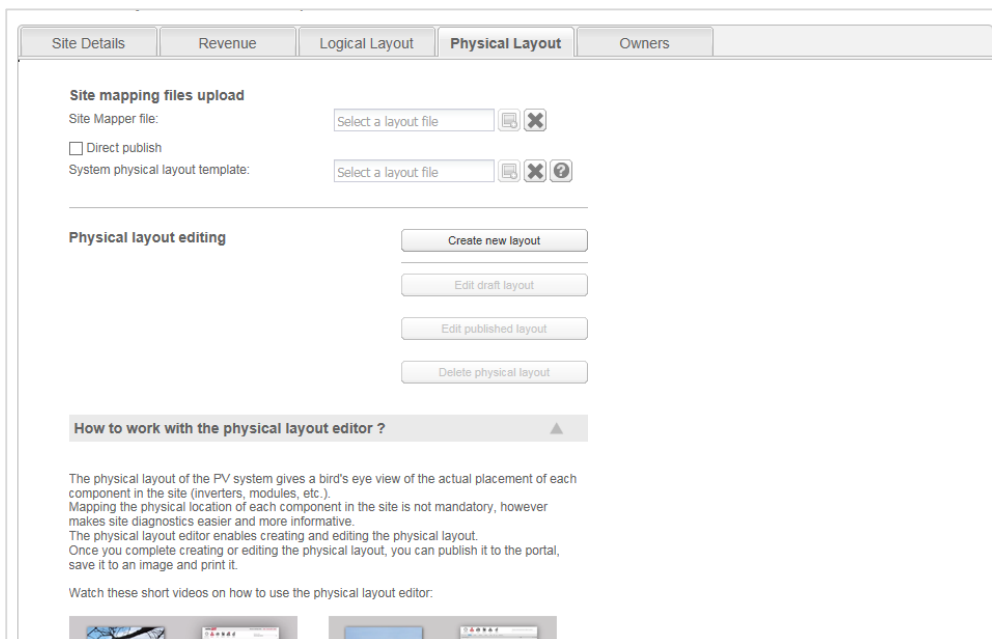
Site Details | Revenue | Logical Layout | Physical Layout | Owners

Site mapping files upload
Site Mapper file:
Select a layout file
Direct publish
System physical layout template:
Select a layout file

Physical layout editing
Create new layout
Edit draft layout
Edit published layout
Delete physical layout

How to work with the physical layout editor ?

The physical layout of the PV system gives a bird's eye view of the actual placement of each component in the site (inverters, modules, etc.).
Mapping the physical location of each component in the site is not mandatory, however makes site diagnostics easier and more informative.
The physical layout editor enables creating and editing the physical layout.
Once you complete creating or editing the physical layout, you can publish it to the portal, save it to an image and print it.

Watch these short videos on how to use the physical layout editor: